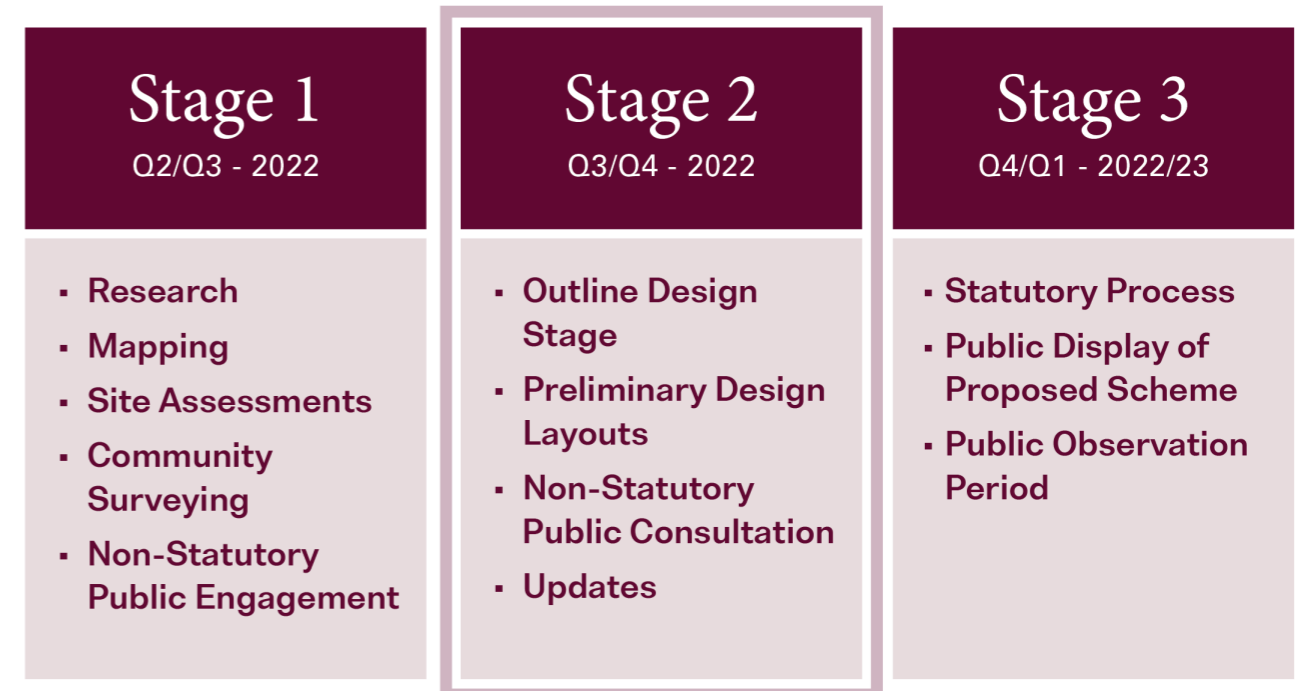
Stage 1
Q2/Q3 - 2022

- Research
- Mapping
- Site Assessments
- Community Surveying
- Non-Statutory Public Engagement

Stage 2
Q3/Q4 - 2022

- Outline Design Stage
- Preliminary Design Layouts
- Non-Statutory Public Consultation
- Updates

Stage 3
Q4/Q1 - 2022/23

- Statutory Process
- Public Display of Proposed Scheme
- Public Observation Period